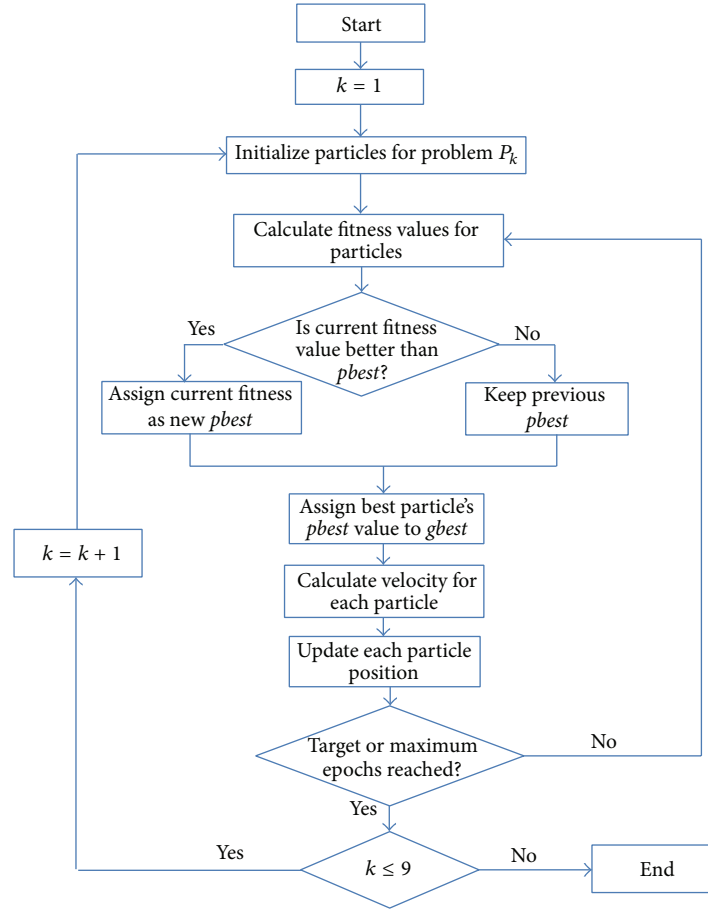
Start

$k = 1$

Initialize particles for problem $P_k$

Calculate fitness values for particles

Is current fitness value better than *pbest*?

Yes

No

Assign current fitness as new *pbest*

Keep previous *pbest*

Assign best particle's *pbest* value to *gbest*

Calculate velocity for each particle

Update each particle position

Target or maximum epochs reached?

No

Yes

$k = k + 1$

Yes

$k \leq 9$

No

End